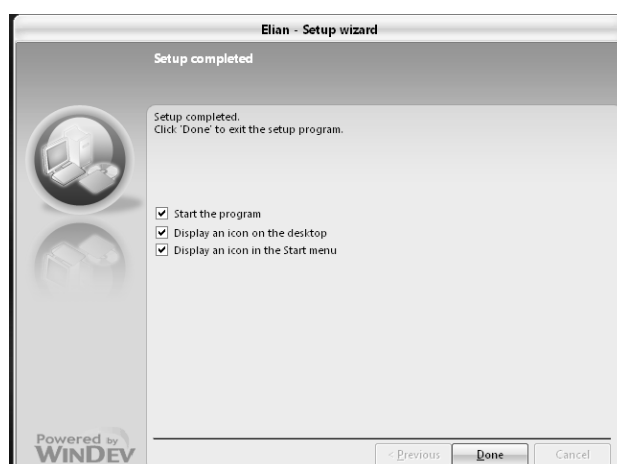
Elian - Setup wizard

Setup completed

Setup completed.
Click 'Done' to exit the setup program.

Start the program
Display an icon on the desktop
Display an icon in the Start menu

Powered by WINDEV

< Previous
Done
Cancel